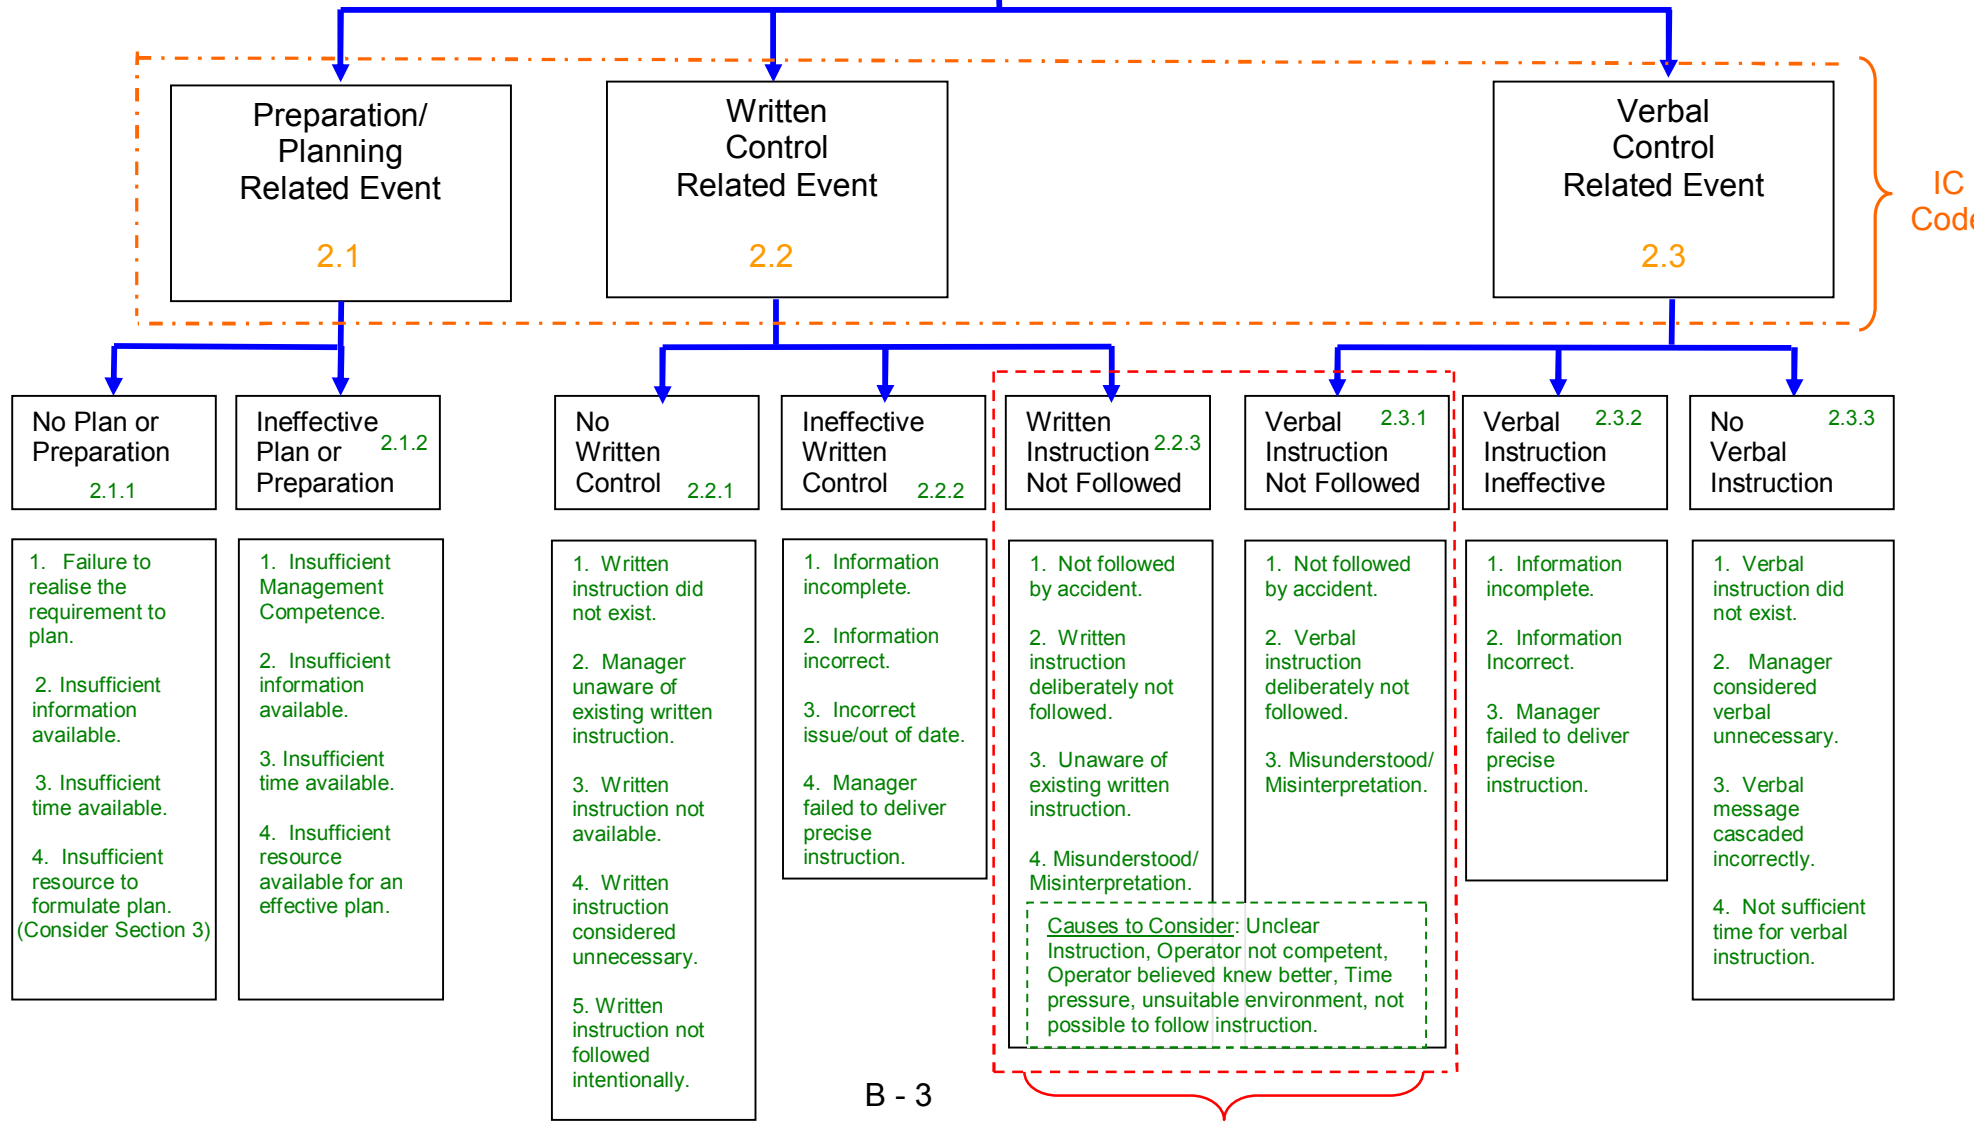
Preparation/ Planning Related Event

2.1

Written Control Related Event

2.2

Verbal Control Related Event

2.3

IC Code

No Plan or Preparation
2.1.1

Ineffective Plan or Preparation
2.1.2

No Written Control
2.2.1

Ineffective Written Control
2.2.2

Written Instruction Not Followed
2.2.3

Verbal Instruction Not Followed
2.3.1

Verbal Instruction Ineffective
2.3.2

No Verbal Instruction
2.3.3

1. Failure to realise the requirement to plan.

2. Insufficient information available.

3. Insufficient time available.

4. Insufficient resource to formulate plan. (Consider Section 3)

1. Insufficient Management Competence.

2. Insufficient information available.

3. Insufficient time available.

4. Insufficient resource available for an effective plan.

1. Written instruction did not exist.

2. Manager unaware of existing written instruction.

3. Written instruction not available.

4. Written instruction considered unnecessary.

5. Written instruction not followed intentionally.

1. Information incomplete.

2. Information incorrect.

3. Incorrect issue/out of date.

4. Manager failed to deliver precise instruction.

1. Not followed by accident.

2. Written instruction deliberately not followed.

3. Unaware of existing written instruction.

4. Misunderstood/ Misinterpretation.

1. Not followed by accident.

2. Verbal instruction deliberately not followed.

3. Misunderstood/ Misinterpretation.

1. Information incomplete.

2. Information Incorrect.

3. Manager failed to deliver precise instruction.

1. Verbal instruction did not exist.

2. Manager considered verbal unnecessary.

3. Verbal message cascaded incorrectly.

4. Not sufficient time for verbal instruction.

Causes to Consider: Unclear Instruction, Operator not competent, Operator believed knew better, Time pressure, unsuitable environment, not possible to follow instruction.

B - 3